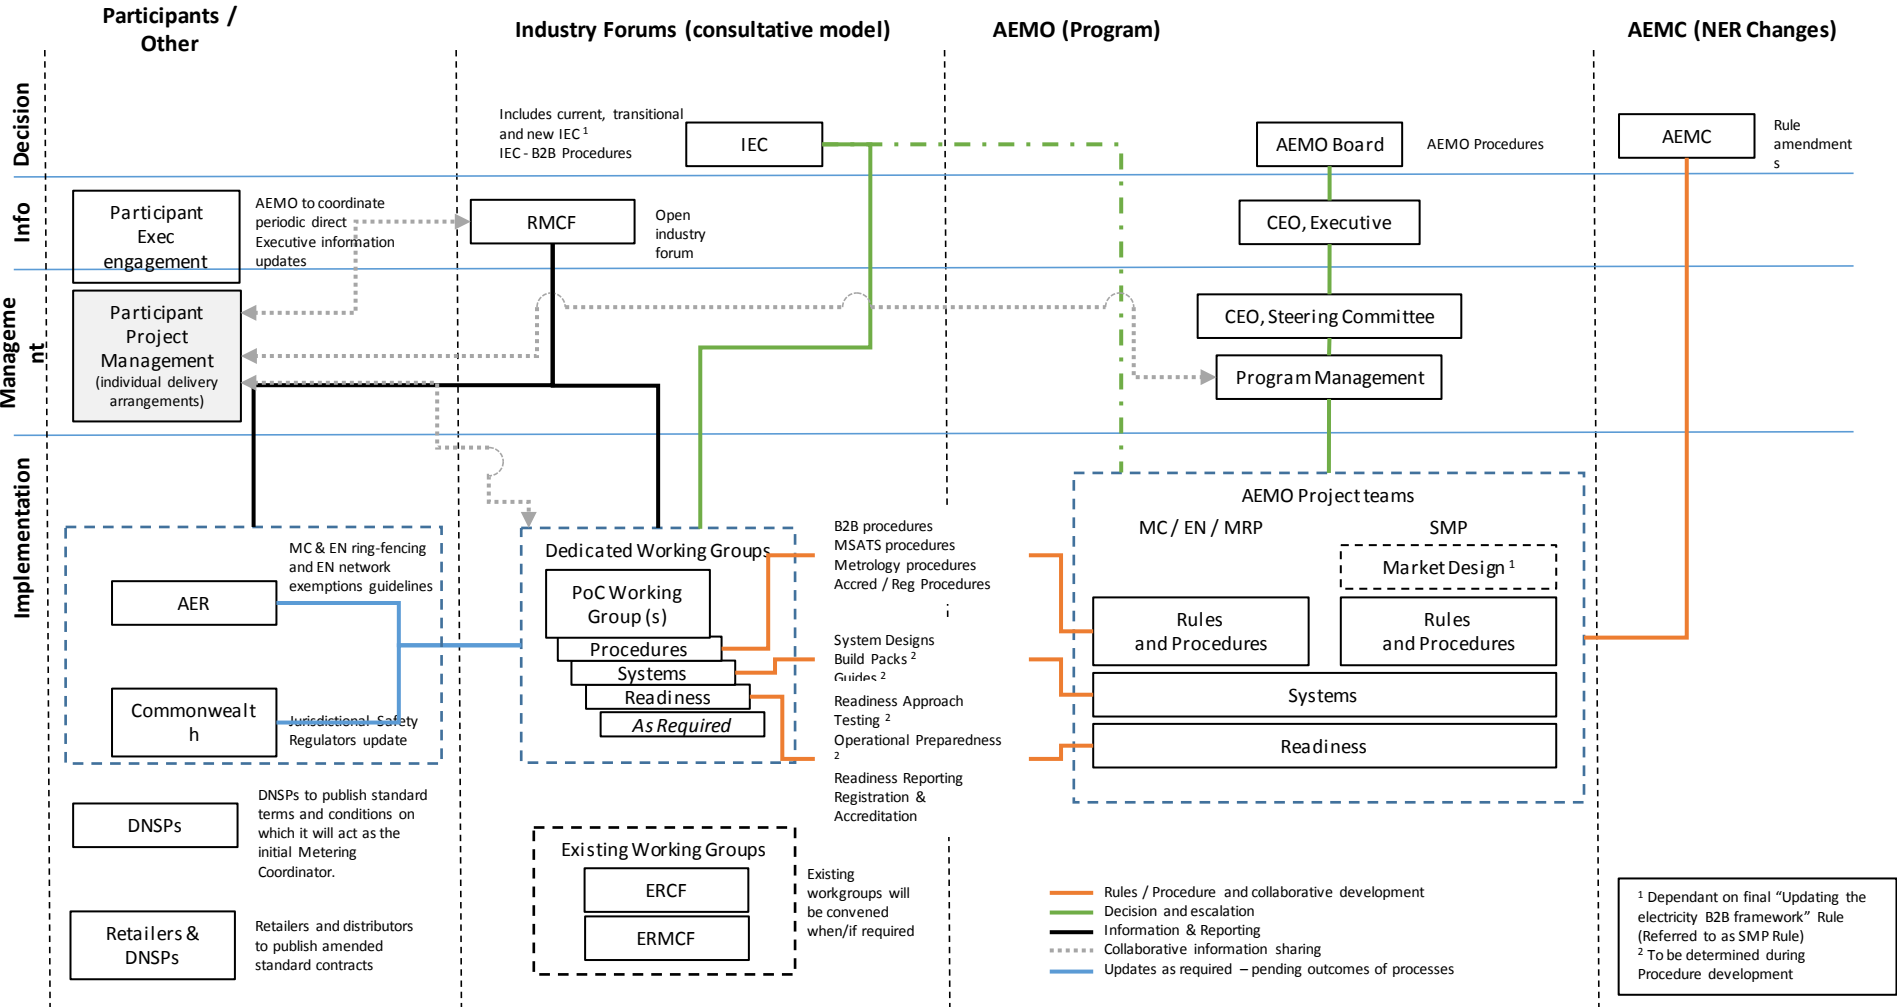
Participants / Other

Industry Forums (consultative model)

AEMO (Program)

AEMC (NER Changes)

Decision

Info

Management

Implementation

Includes current, transitional and new IEC $^1$
IEC - B2B Procedures

IEC

AEMO Board

AEMO Procedures

AEMC

Rule amendments

Participant Exec engagement

AEMO to coordinate periodic direct Executive information updates

RMCF

Open industry forum

CEO, Executive

Participant Project Management (individual delivery arrangements)

CEO, Steering Committee

Program Management

AEMO Project teams

MC / EN / MRP

SMP

Market Design $^1$

Rules and Procedures

Rules and Procedures

Systems

Readiness

MC & EN ring-fencing and EN network exemptions guidelines

AER

Commonwealth

Jurisdictional Safety Regulators update

Dedicated Working Groups

PoC Working Group (s)

Procedures

Systems

Readiness

As Required

B2B procedures
MSATS procedures
Metrology procedures
Accred / Reg Procedures

System Designs
Build Packs $^2$
Guides $^2$

Readiness Approach
Testing $^2$
Operational Preparedness $^2$

Readiness Reporting
Registration & Accreditation

DNSPs

DNSPs to publish standard terms and conditions on which it will act as the initial Metering Coordinator.

Retailers & DNSPs

Retailers and distributors to publish amended standard contracts

Existing Working Groups

ERCF

ERMCF

Existing workgroups will be convened when/if required

Rules / Procedure and collaborative development
Decision and escalation
Information & Reporting
Collaborative information sharing
Updates as required – pending outcomes of processes

$^1$ Dependant on final “Updating the electricity B2B framework” Rule (Referred to as SMP Rule)
$^2$ To be determined during Procedure development